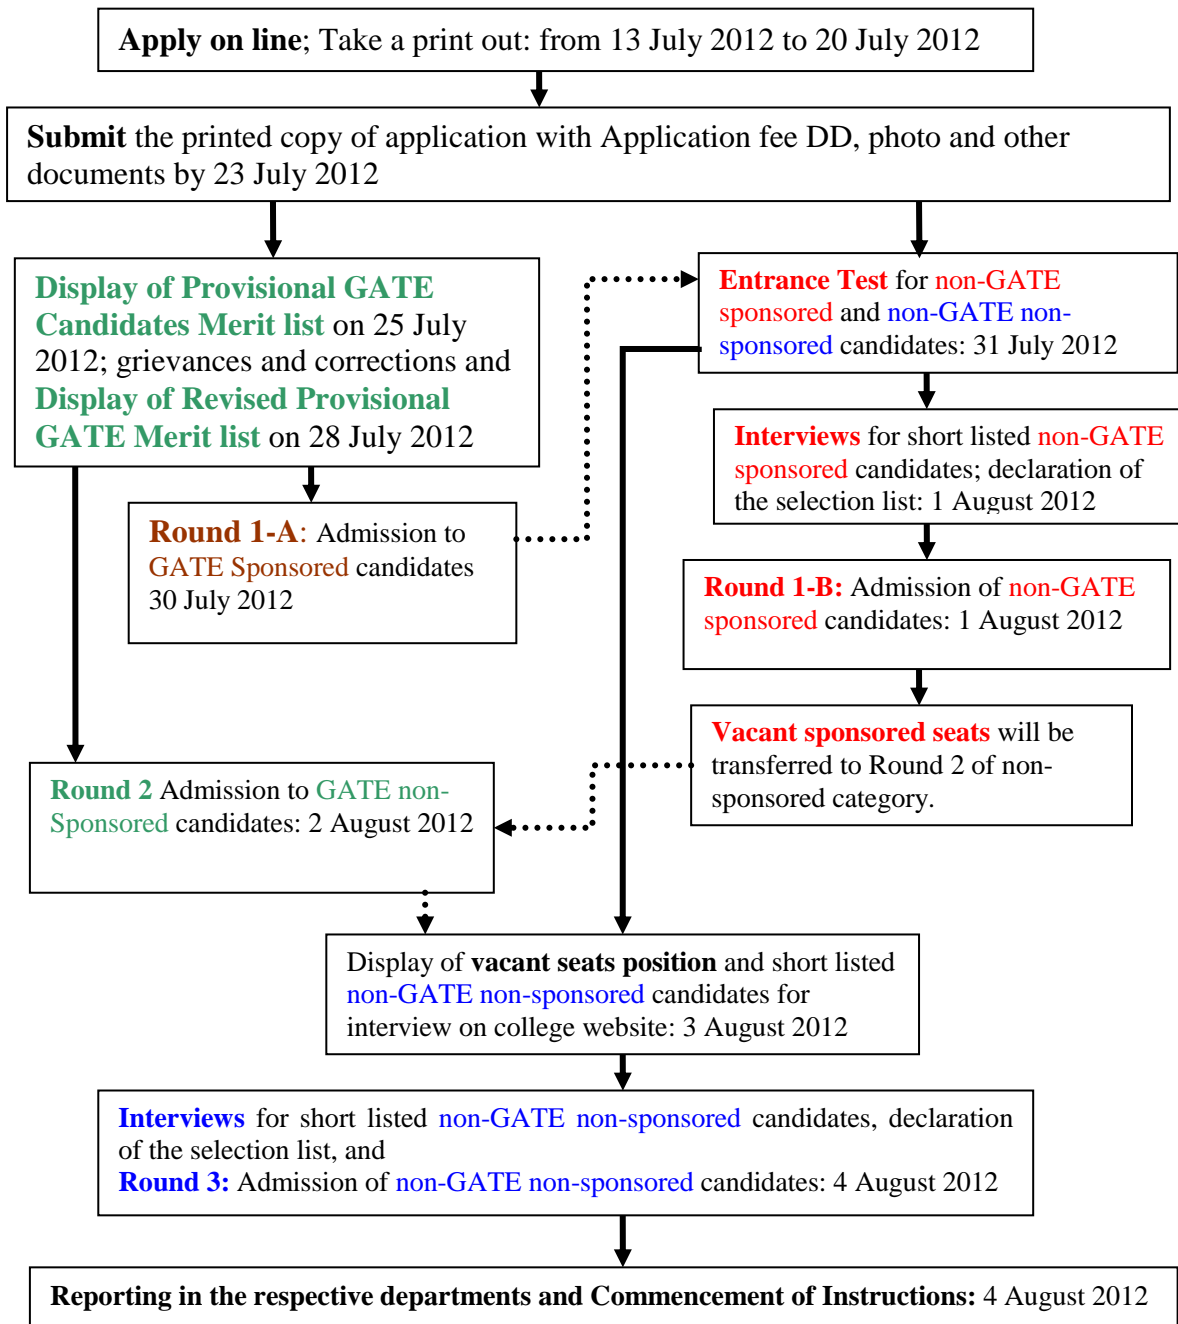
Apply on line; Take a print out: from 13 July 2012 to 20 July 2012

Submit the printed copy of application with Application fee DD, photo and other documents by 23 July 2012

Display of Provisional GATE Candidates Merit list on 25 July 2012; grievances and corrections and Display of Revised Provisional GATE Merit list on 28 July 2012

Round 1-A: Admission to GATE Sponsored candidates 30 July 2012

Entrance Test for non-GATE sponsored and non-GATE non-sponsored candidates: 31 July 2012

Interviews for short listed non-GATE sponsored candidates; declaration of the selection list: 1 August 2012

Round 1-B: Admission of non-GATE sponsored candidates: 1 August 2012

Vacant sponsored seats will be transferred to Round 2 of non-sponsored category.

Round 2 Admission to GATE non-Sponsored candidates: 2 August 2012

Display of vacant seats position and short listed non-GATE non-sponsored candidates for interview on college website: 3 August 2012

Interviews for short listed non-GATE non-sponsored candidates, declaration of the selection list, and
Round 3: Admission of non-GATE non-sponsored candidates: 4 August 2012

Reporting in the respective departments and Commencement of Instructions: 4 August 2012